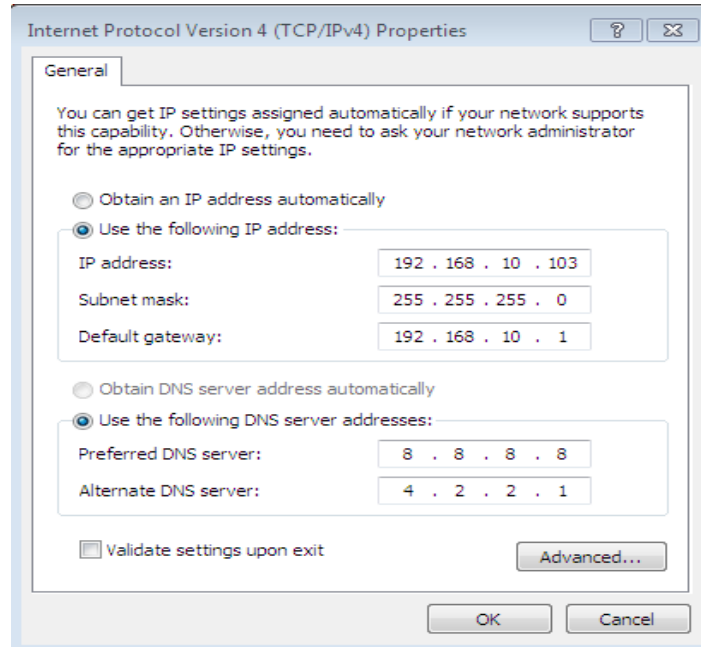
Internet Protocol Version 4 (TCP/IPv4) Properties

?

General

You can get IP settings assigned automatically if your network supports this capability. Otherwise, you need to ask your network administrator for the appropriate IP settings.

Obtain an IP address automatically

Use the following IP address:

IP address: 192 . 168 . 10 . 103

Subnet mask: 255 . 255 . 255 . 0

Default gateway: 192 . 168 . 10 . 1

Obtain DNS server address automatically

Use the following DNS server addresses:

Preferred DNS server: 8 . 8 . 8 . 8

Alternate DNS server: 4 . 2 . 2 . 1

Validate settings upon exit

Advanced...

OK

Cancel